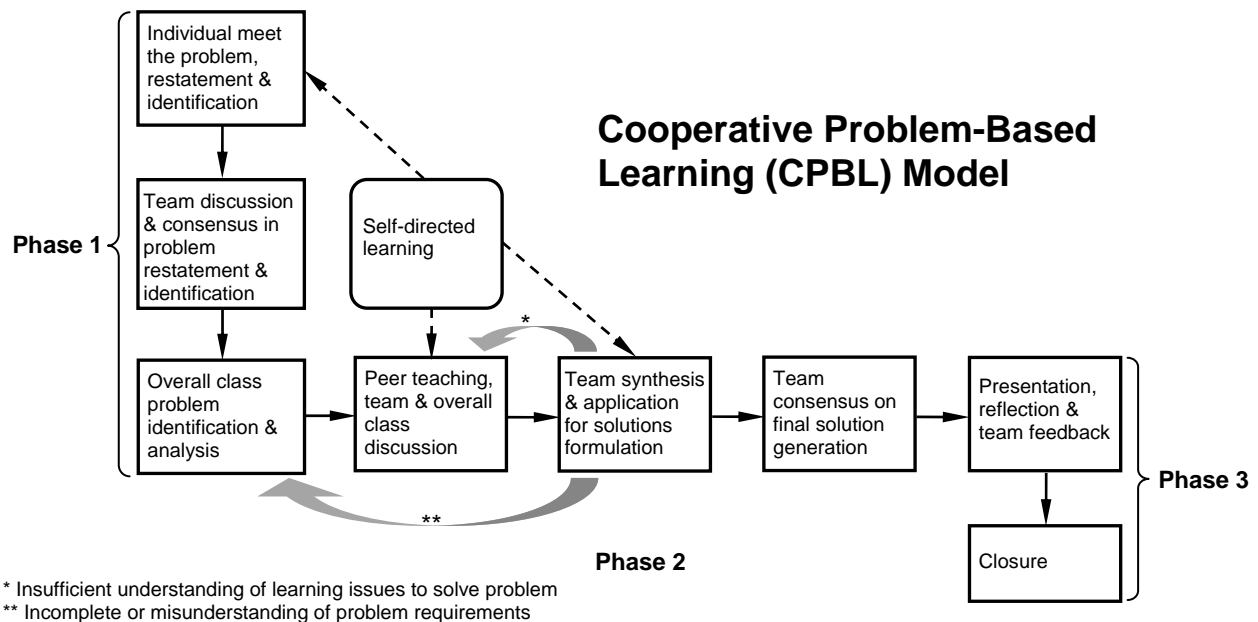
Cooperative Problem-Based Learning (CPBL) Model

Phase 1

Individual meet the problem, restatement & identification

Team discussion & consensus in problem restatement & identification

Overall class problem identification & analysis

Self-directed learning

Peer teaching, team & overall class discussion

*

Team synthesis & application for solutions formulation

**

Team consensus on final solution generation

Presentation, reflection & team feedback

Closure

Phase 3

Phase 2

* Insufficient understanding of learning issues to solve problem
** Incomplete or misunderstanding of problem requirements